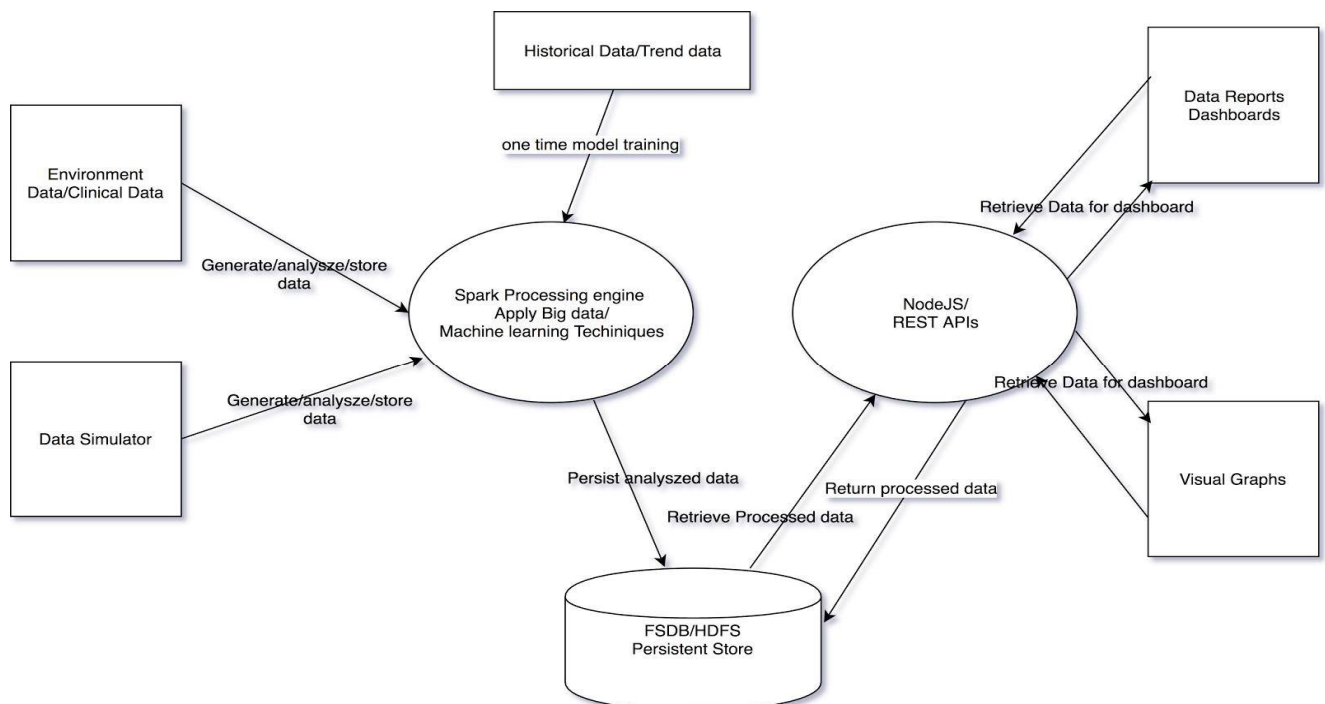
Historical Data/Trend data

Data Reports
Dashboards

Environment
Data/Clinical Data

one time model training

Retrieve Data for dashboard

Generate/analysze/store
data

Spark Processing engine
Apply Big data/
Machine learning Techiniques

NodeJS/
REST APIs

Generate/analysze/store
data

Retrieve Data for dashboard

Data Simulator

Visual Graphs

Persist analyszed data

Return processed data

Retrieve Processed data

FSDB/HDFS
Persistent Store